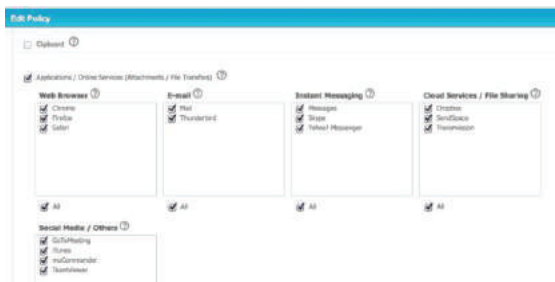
Edit Policy

Clipboard ⓘ

Applications / Online Services (Attachments / File Transfers) ⓘ

Web Browsers ⓘ
Chrome
Firefox
Safari

All

E-mail ⓘ
Mail
Thunderbird

All

Instant Messaging ⓘ
Messages
Skype
Yahoo! Messenger

All

Cloud Services / File Sharing ⓘ
Dropbox
SendSpace
Transmission

All

Social Media / Others ⓘ
GoToMeeting
iTunes
muCommander
TeamViewer